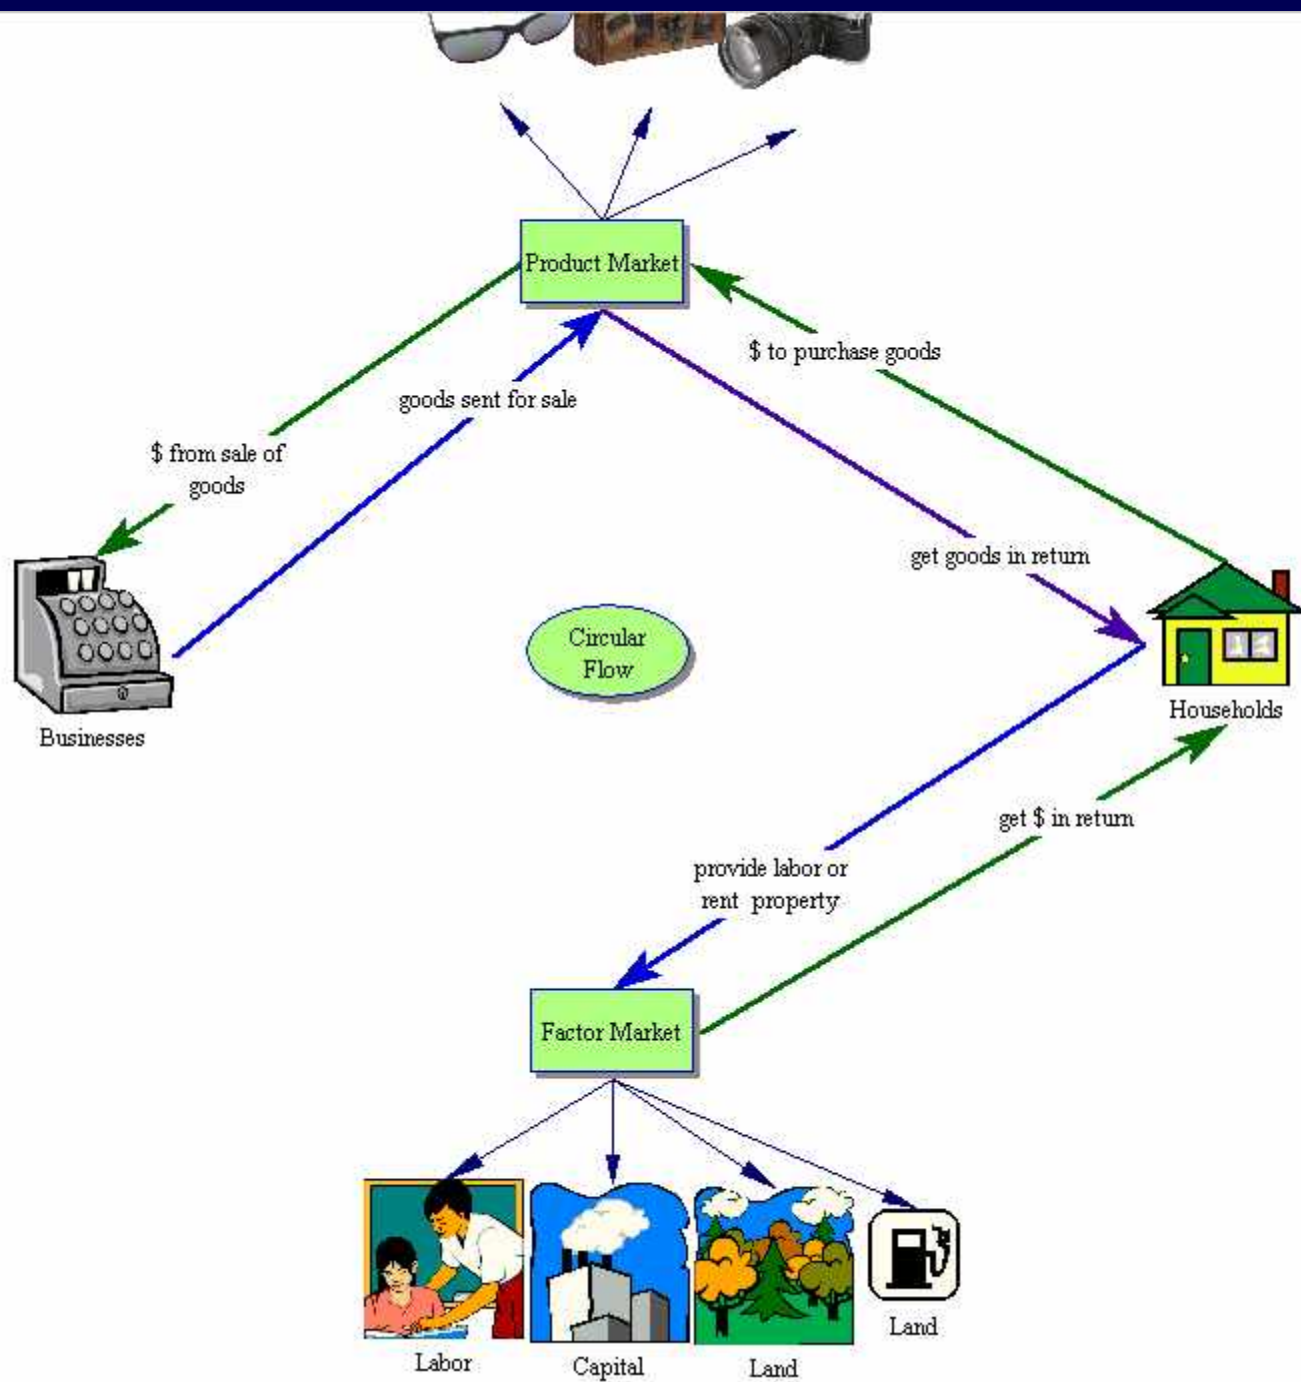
Product Market

$ to purchase goods

goods sent for sale

$ from sale of goods

get goods in return

Circular Flow

Businesses

Households

get $ in return

provide labor or rent property

Factor Market

Labor

Capital

Land

Land